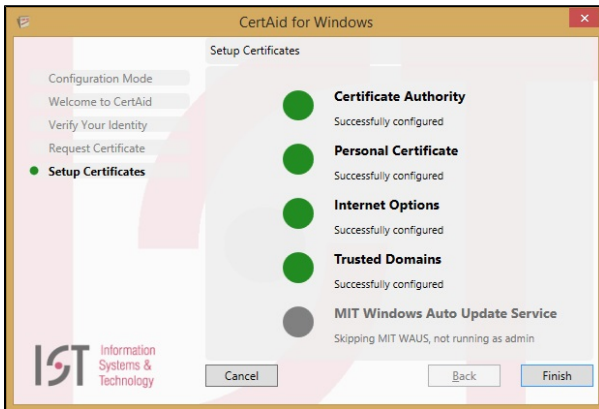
CertAid for Windows

Setup Certificates

Configuration Mode
Welcome to CertAid
Verify Your Identity
Request Certificate
Setup Certificates

Certificate Authority
Successfully configured

Personal Certificate
Successfully configured

Internet Options
Successfully configured

Trusted Domains
Successfully configured

MIT Windows Auto Update Service
Skipping MIT WAUS, not running as admin

IST Information Systems & Technology

Cancel
Back
Finish